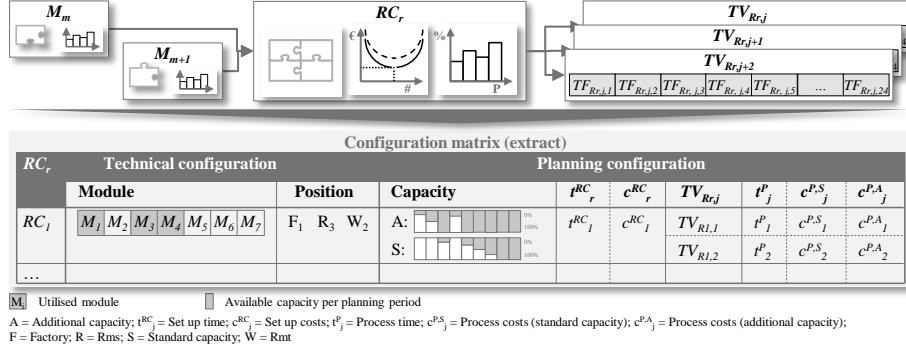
$M_m$

$M_{m+1}$

$RC_r$

€

#

%

P

$TV_{Rr,j}$

$TV_{Rr,j+1}$

$TV_{Rr,j+2}$

$TF_{Rr,j,1}$ $TF_{Rr,j,2}$ $TF_{Rr,j,3}$ $TF_{Rr,j,4}$ $TF_{Rr,j,5}$ ... $TF_{Rr,j,24}$

Configuration matrix (extract)

| $RC_r$ | Technical configuration | | | Planning configuration | | | | | | |
|---|---|---|---|---|---|---|---|---|---|---|
| | Module | Position | Capacity | $t^{RC}_r$ | $c^{RC}_r$ | $TV_{Rr,j}$ | $t^P_j$ | $c^{P,S}_j$ | $c^{P,A}_j$ |
| $RC_1$ | $M_1$ $M_2$ $M_3$ $M_4$ $M_5$ $M_6$ $M_7$ | $F_1$ $R_3$ $W_2$ | A: 0% 100% | $t^{RC}_1$ | $c^{RC}_1$ | $TV_{R1,1}$ | $t^P_1$ | $c^{P,S}_1$ | $c^{P,A}_1$ |
| | | | S: 0% 100% | | | $TV_{R1,2}$ | $t^P_2$ | $c^{P,S}_2$ | $c^{P,A}_2$ |
| ... | | | | | | | | | |

$M_i$ Utilised module Available capacity per planning period

A = Additional capacity; $t^{RC}_j$ = Set up time; $c^{RC}_j$ = Set up costs; $t^P_j$ = Process time; $c^{P,S}_j$ = Process costs (standard capacity); $c^{P,A}_j$ = Process costs (additional capacity);
F = Factory; R = Rms; S = Standard capacity; W = Rmt